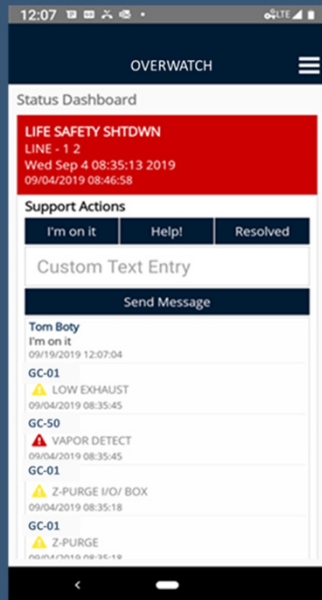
12:07 LTE

OVERWATCH

Status Dashboard

LIFE SAFETY SHTDWN
LINE - 1 2
Wed Sep 4 08:35:13 2019
09/04/2019 08:46:58

Support Actions

I'm on it | Help! | Resolved

Custom Text Entry

Send Message

Tom Boty
I'm on it
09/19/2019 12:07:04

GC-01
LOW EXHAUST
09/04/2019 08:35:45

GC-50
VAPOR DETECT
09/04/2019 08:35:45

GC-01
Z-PURGE I/O/ BOX
09/04/2019 08:35:18

GC-01
Z-PURGE
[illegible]